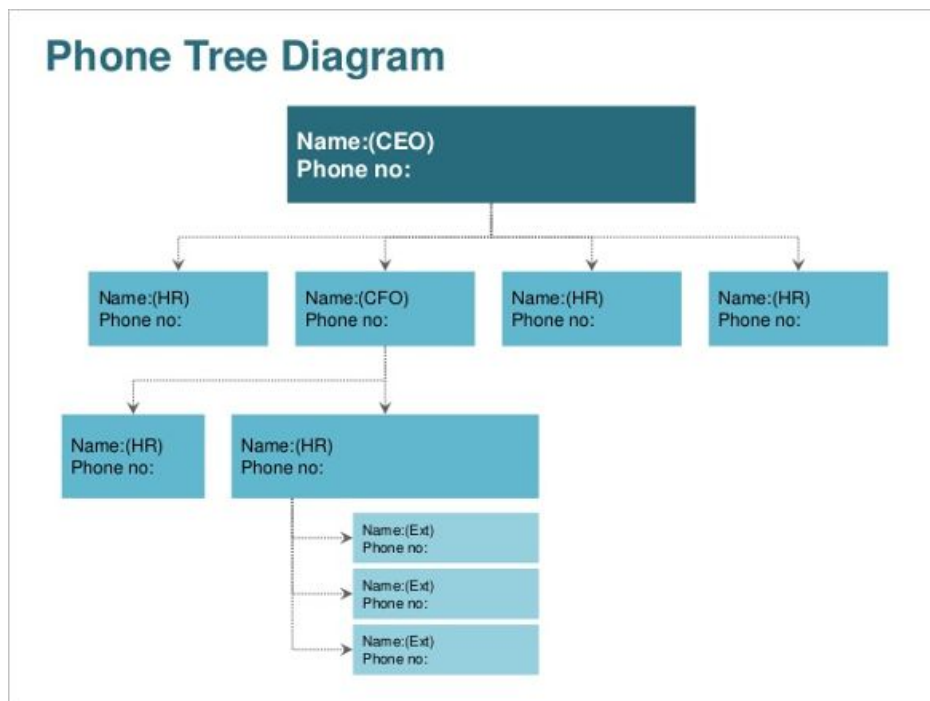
Phone Tree Diagram

Name:(CEO)
Phone no:

Name:(HR)
Phone no:

Name:(CFO)
Phone no:

Name:(HR)
Phone no:

Name:(HR)
Phone no:

Name:(HR)
Phone no:

Name:(HR)
Phone no:

Name:(Ext)
Phone no:

Name:(Ext)
Phone no:

Name:(Ext)
Phone no: